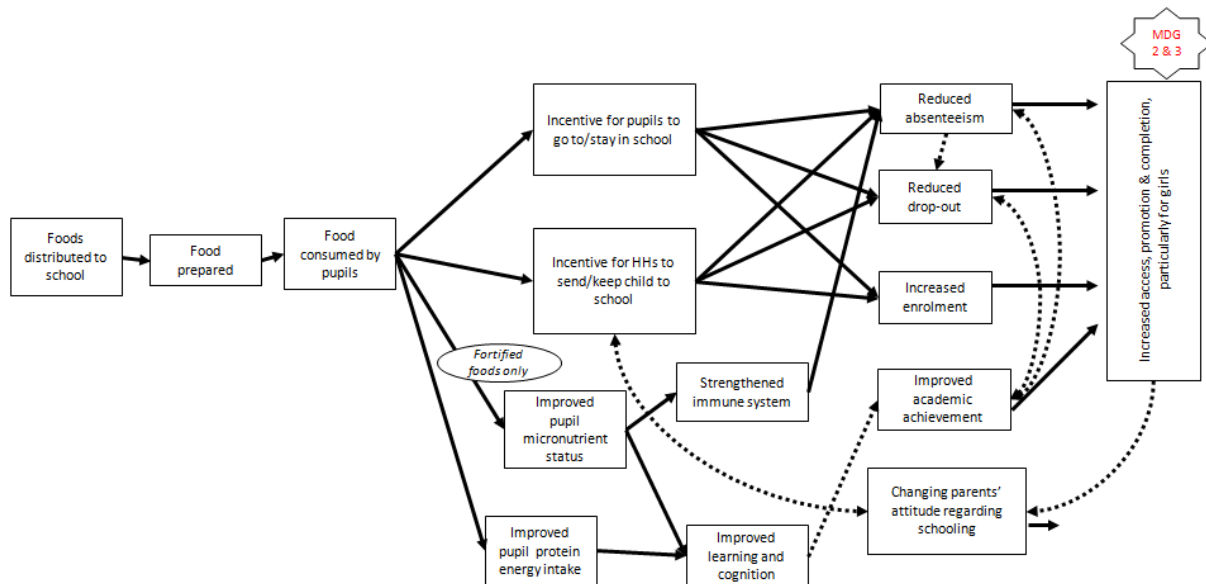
MDG 2 & 3

Foods distributed to school

Food prepared

Food consumed by pupils

Incentive for pupils to go to/stay in school

Incentive for HHs to send/keep child to school

Fortified foods only

Improved pupil micronutrient status

Strengthened immune system

Improved pupil protein energy intake

Improved learning and cognition

Reduced absenteeism

Reduced drop-out

Increased enrolment

Improved academic achievement

Changing parents' attitude regarding schooling

Increased access, promotion & completion, particularly for girls